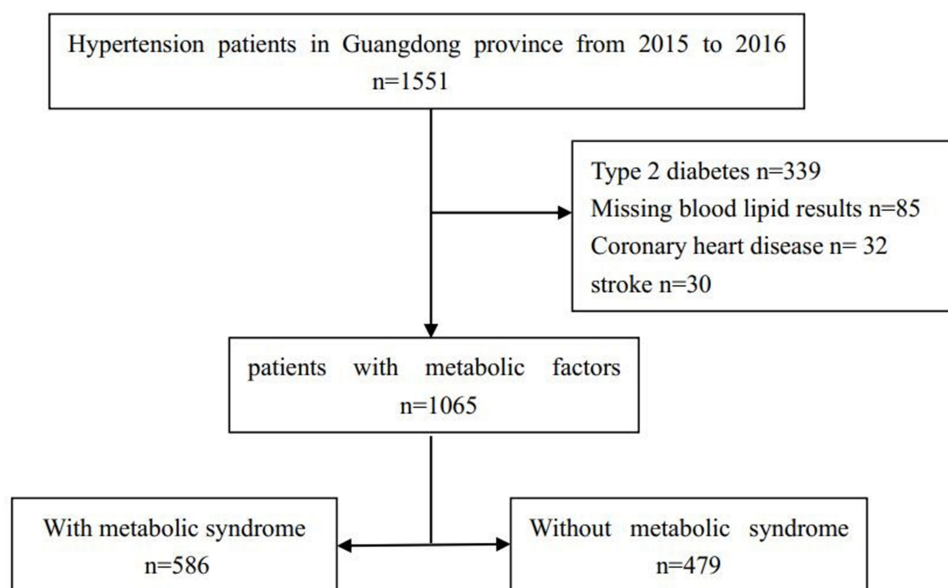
Hypertension patients in Guangdong province from 2015 to 2016
n=1551

Type 2 diabetes n=339
Missing blood lipid results n=85
Coronary heart disease n= 32
stroke n=30

patients with metabolic factors
n=1065

With metabolic syndrome
n=586

Without metabolic syndrome
n=479